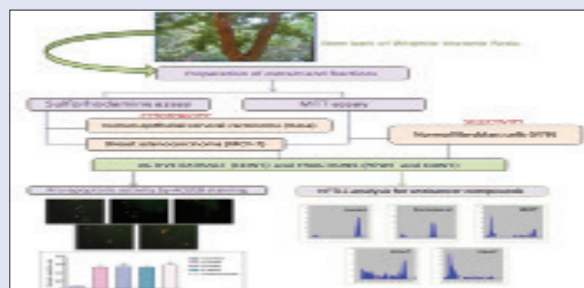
Stem bark of Bridelia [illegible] Roxb.

Preparation of extract and fractions

Sulforhodamine assay

MTT assay

Human epithelial cervical carcinoma (HeLa)

Breast adenocarcinoma (MCF-7)

Normal fibroblast cells (NTR)

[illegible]

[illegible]

HPTLC analysis for anticancer compounds